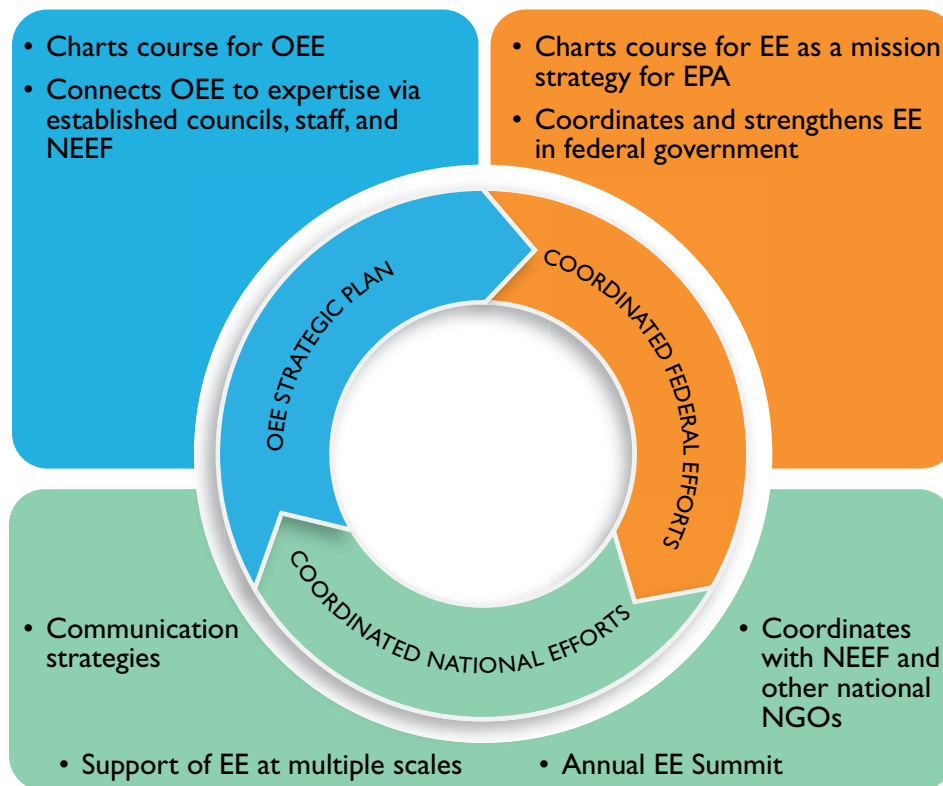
- Charts course for OEE
- Connects OEE to expertise via established councils, staff, and NEEF

- Charts course for EE as a mission strategy for EPA
- Coordinates and strengthens EE in federal government

OEE STRATEGIC PLAN

COORDINATED FEDERAL EFFORTS

COORDINATED NATIONAL EFFORTS

- Communication strategies

- Coordinates with NEEF and other national NGOs

- Support of EE at multiple scales

- Annual EE Summit